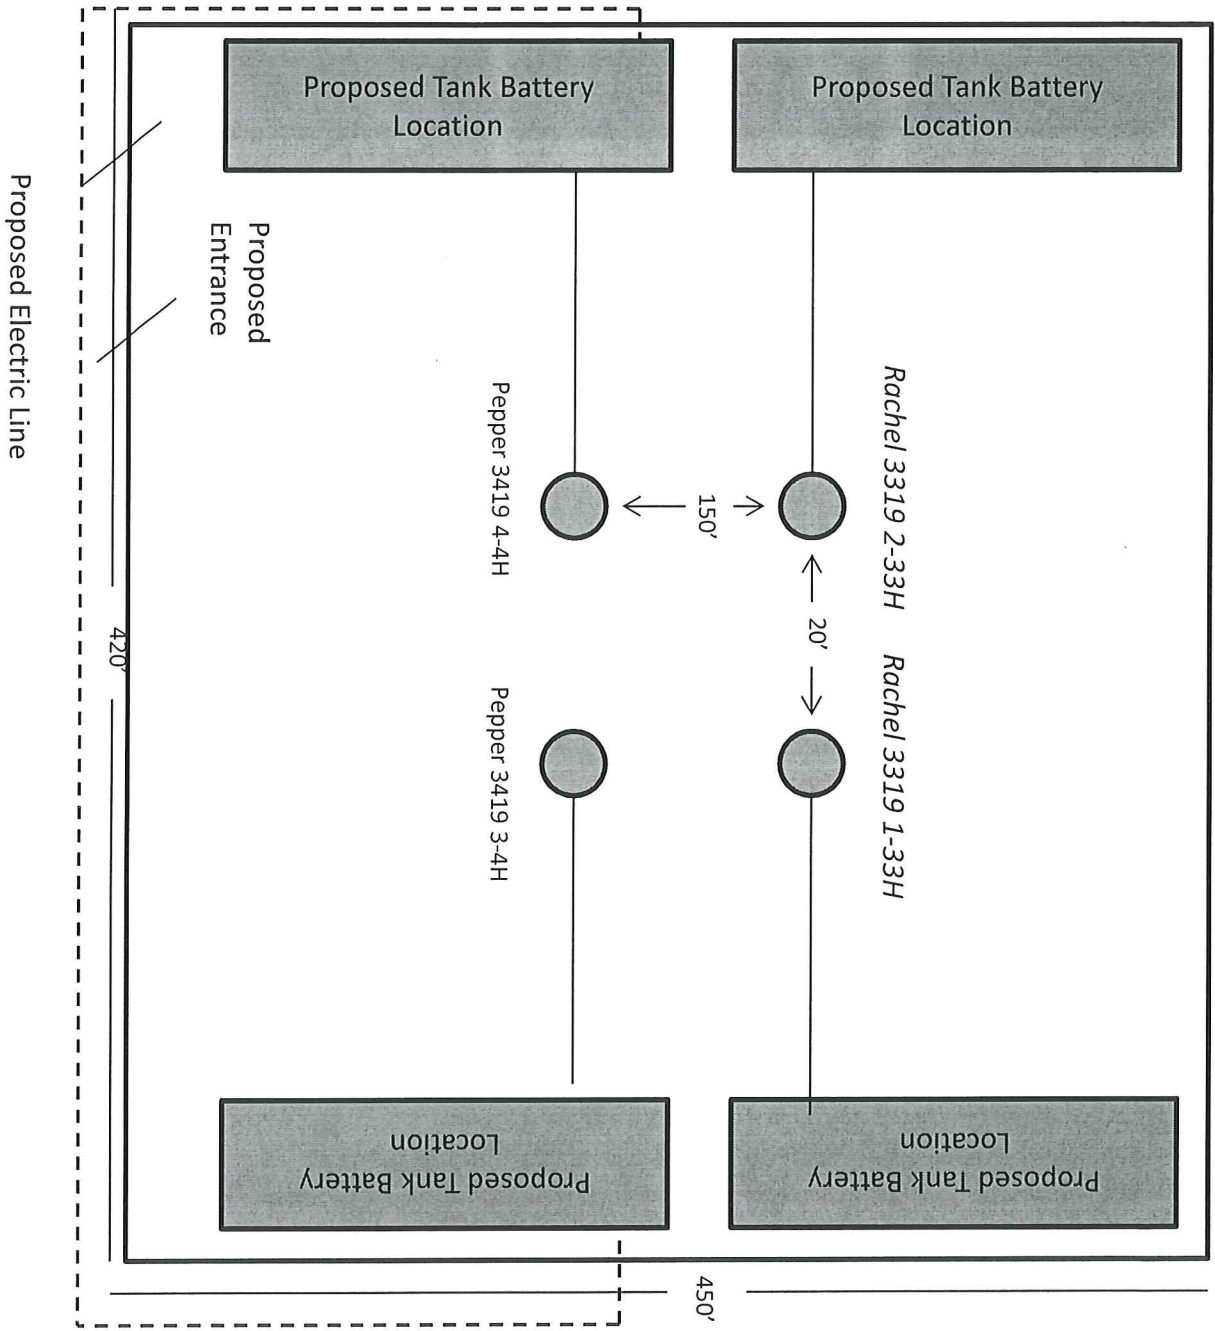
Proposed Tank Battery Location

Proposed Tank Battery Location

Proposed Electric Line

Proposed Entrance

Pepper 3419 4-4H

150'

Rachel 3319 2-33H

20'

Rachel 3319 1-33H

Pepper 3419 3-4H

420'

Proposed Tank Battery Location

Proposed Tank Battery Location

450'